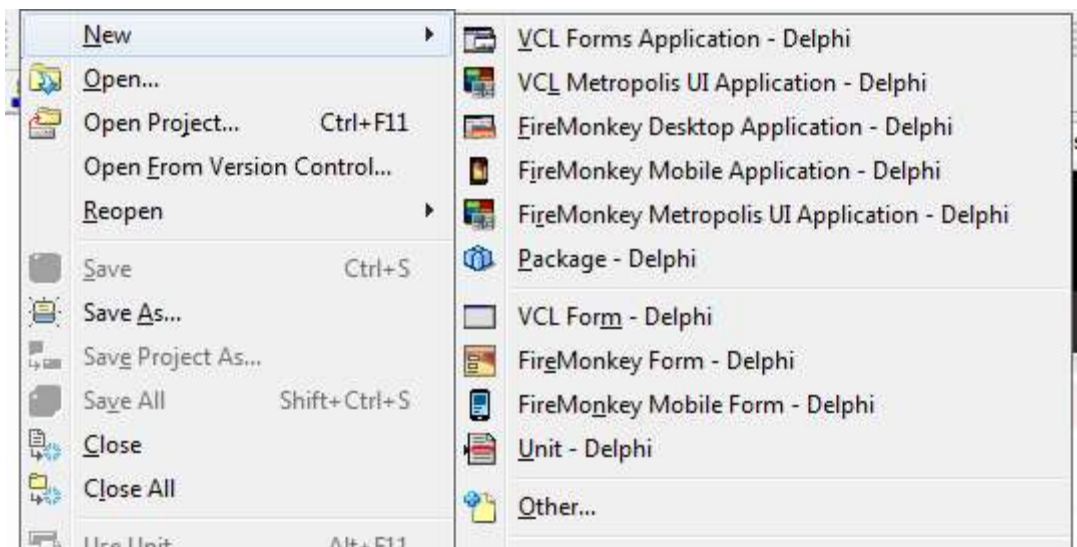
New
Open...
Open Project... Ctrl+F11
Open From Version Control...
Reopen
Save Ctrl+S
Save As...
Save Project As...
Save All Shift+Ctrl+S
Close
Close All
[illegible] Alt+F11

VCL Forms Application - Delphi
VCL Metropolis UI Application - Delphi
FireMonkey Desktop Application - Delphi
FireMonkey Mobile Application - Delphi
FireMonkey Metropolis UI Application - Delphi
Package - Delphi
VCL Form - Delphi
FireMonkey Form - Delphi
FireMonkey Mobile Form - Delphi
Unit - Delphi
Other...